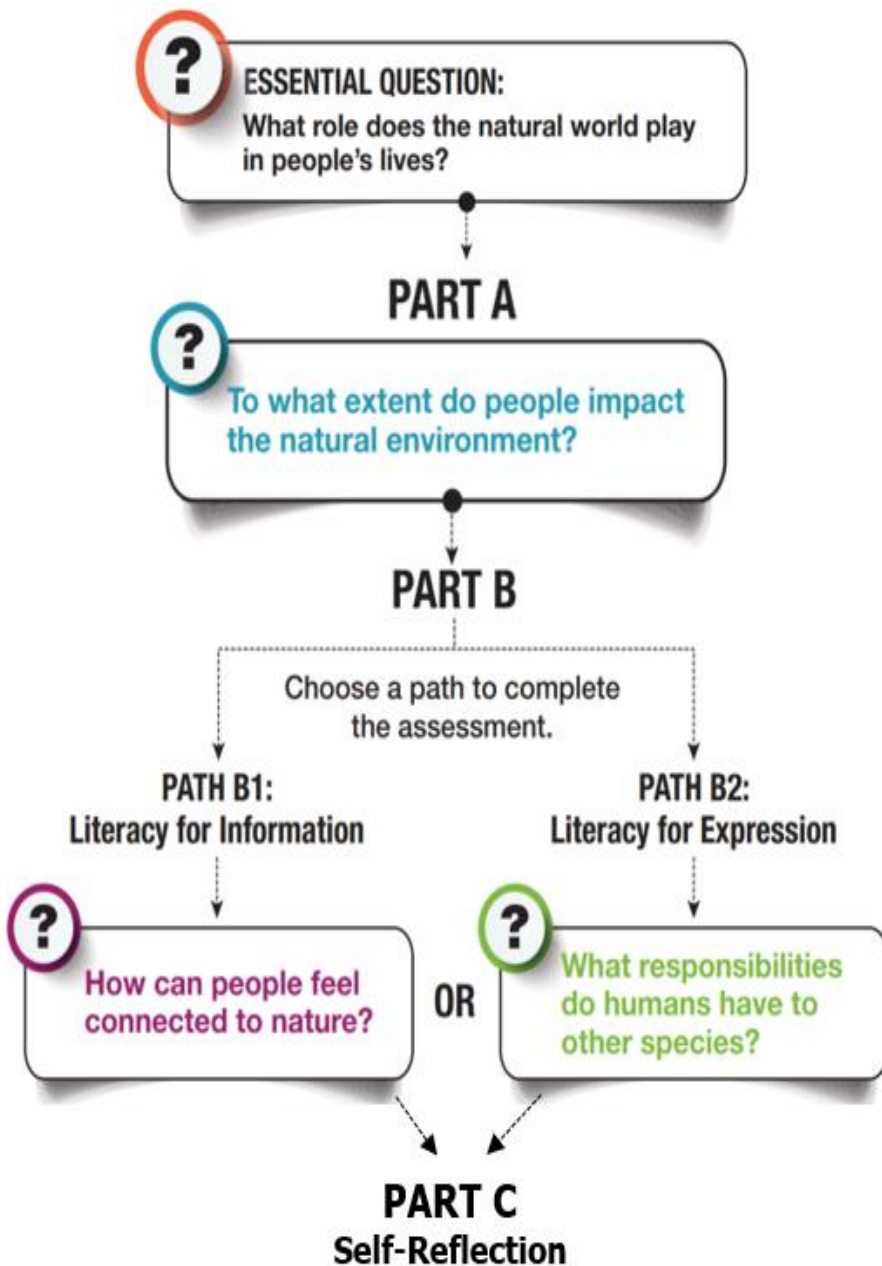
?

ESSENTIAL QUESTION:
What role does the natural world play in people's lives?

PART A

?

To what extent do people impact the natural environment?

PART B

Choose a path to complete the assessment.

PATH B1:
Literacy for Information

PATH B2:
Literacy for Expression

?

How can people feel connected to nature?

OR

?

What responsibilities do humans have to other species?

PART C
Self-Reflection